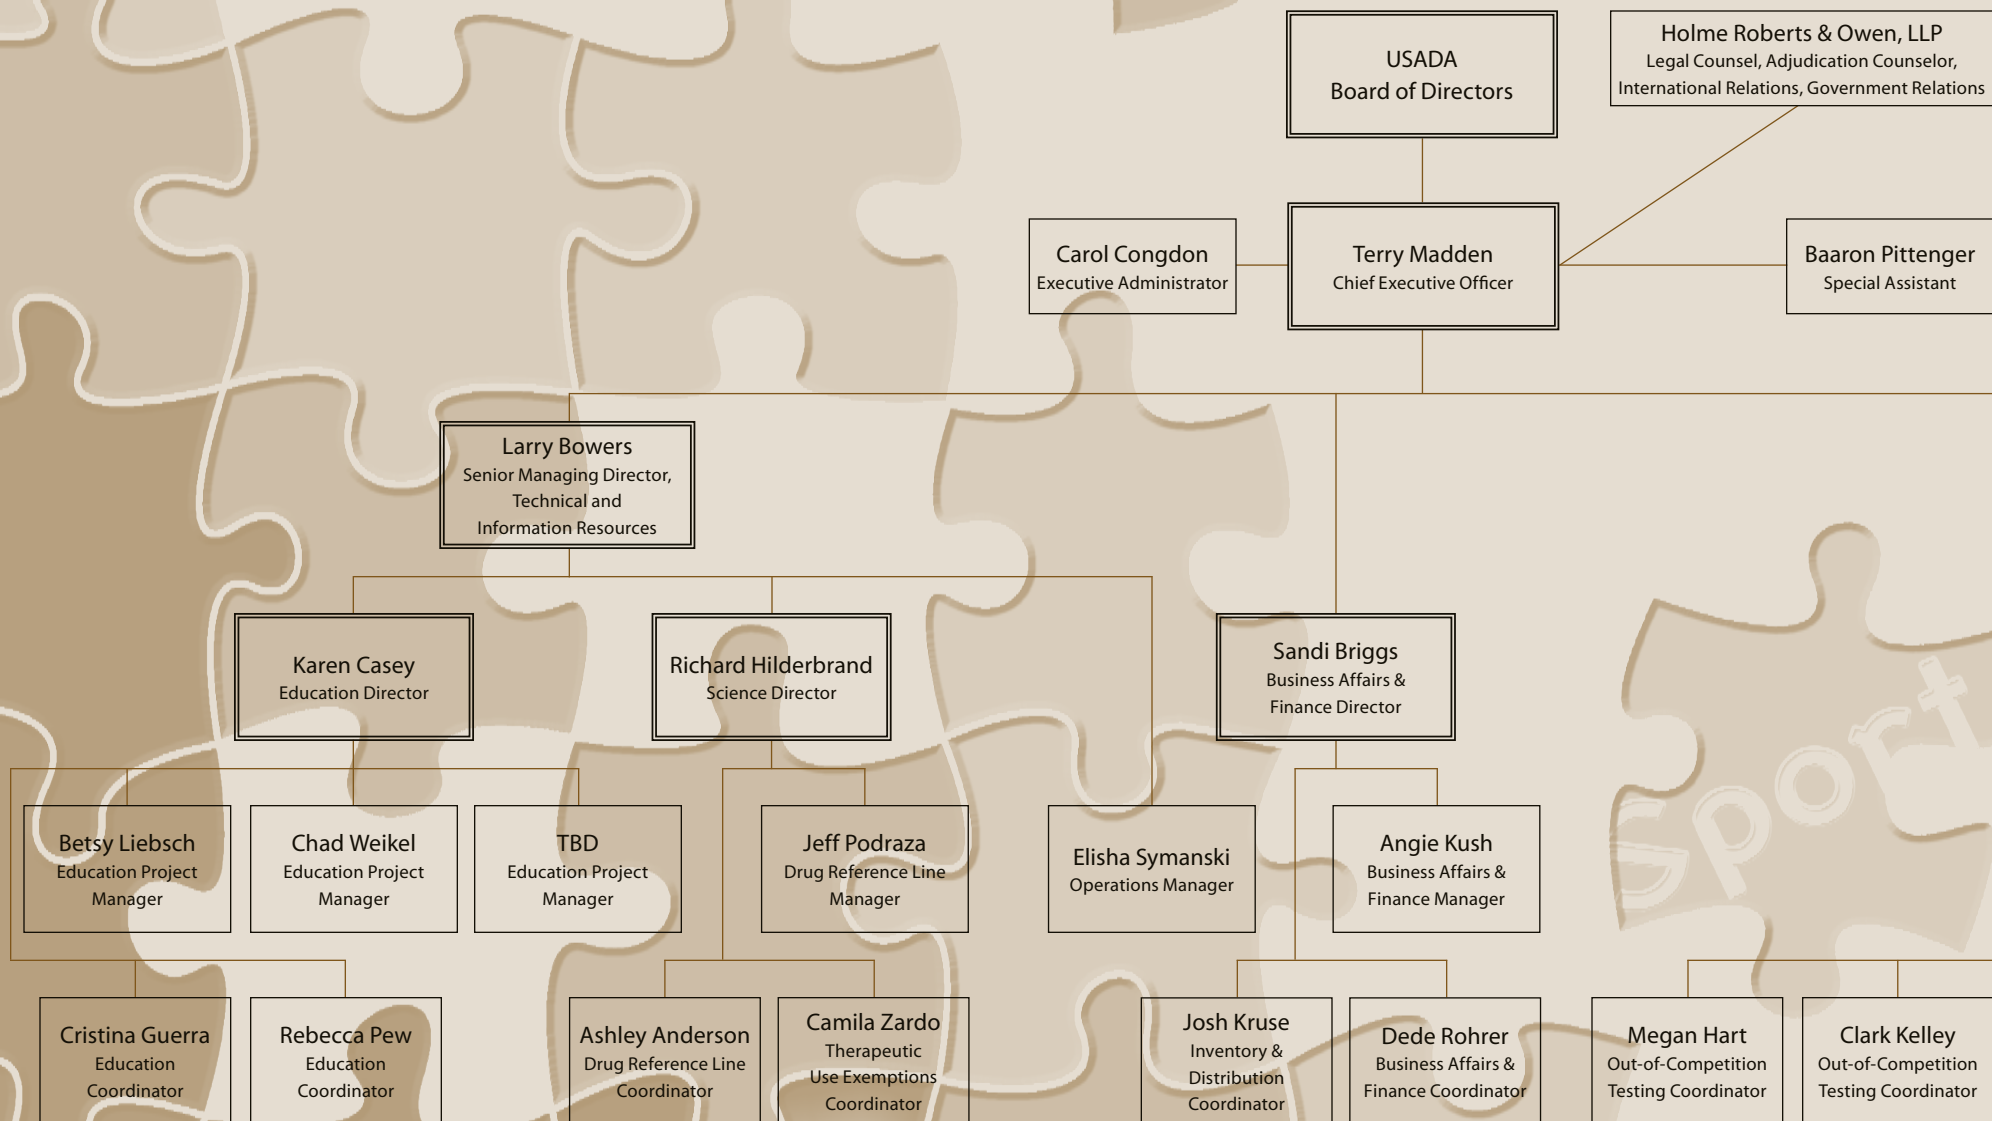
USADA
Board of Directors

Holme Roberts & Owen, LLP
Legal Counsel, Adjudication Counselor, International Relations, Government Relations

Carol Congdon
Executive Administrator

Terry Madden
Chief Executive Officer

Baaron Pittenger
Special Assistant

Larry Bowers
Senior Managing Director, Technical and Information Resources

Karen Casey
Education Director

Richard Hilderbrand
Science Director

Sandi Briggs
Business Affairs & Finance Director

Betsy Liebsch
Education Project Manager

Chad Weikel
Education Project Manager

TBD
Education Project Manager

Jeff Podraza
Drug Reference Line Manager

Elisha Symanski
Operations Manager

Angie Kush
Business Affairs & Finance Manager

Sport

Cristina Guerra
Education Coordinator

Rebecca Pew
Education Coordinator

Ashley Anderson
Drug Reference Line Coordinator

Camila Zardo
Therapeutic Use Exemptions Coordinator

Josh Kruse
Inventory & Distribution Coordinator

Dede Rohrer
Business Affairs & Finance Coordinator

Megan Hart
Out-of-Competition Testing Coordinator

Clark Kelley
Out-of-Competition Testing Coordinator